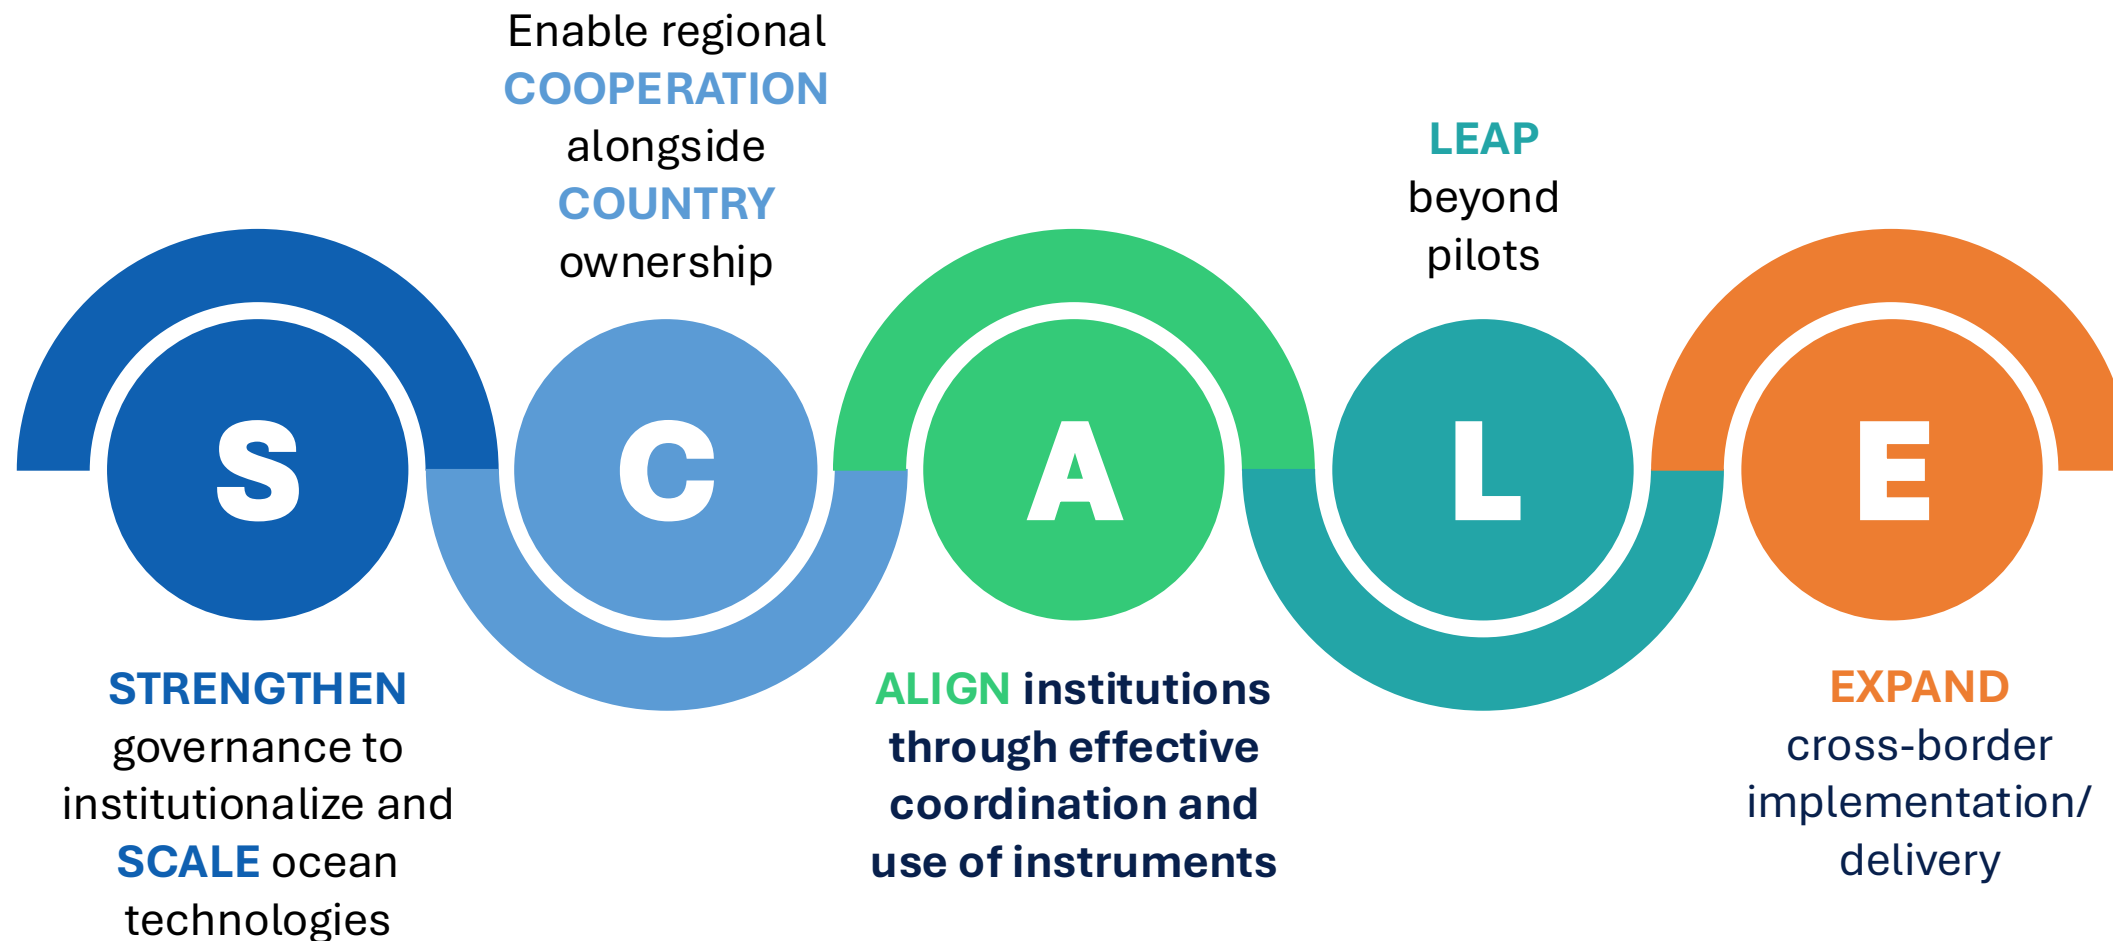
Enable regional COOPERATION alongside COUNTRY ownership

LEAP beyond pilots

S

C

A

L

E

STRENGTHEN governance to institutionalize and SCALE ocean technologies

ALIGN institutions through effective coordination and use of instruments

EXPAND cross-border implementation/ delivery